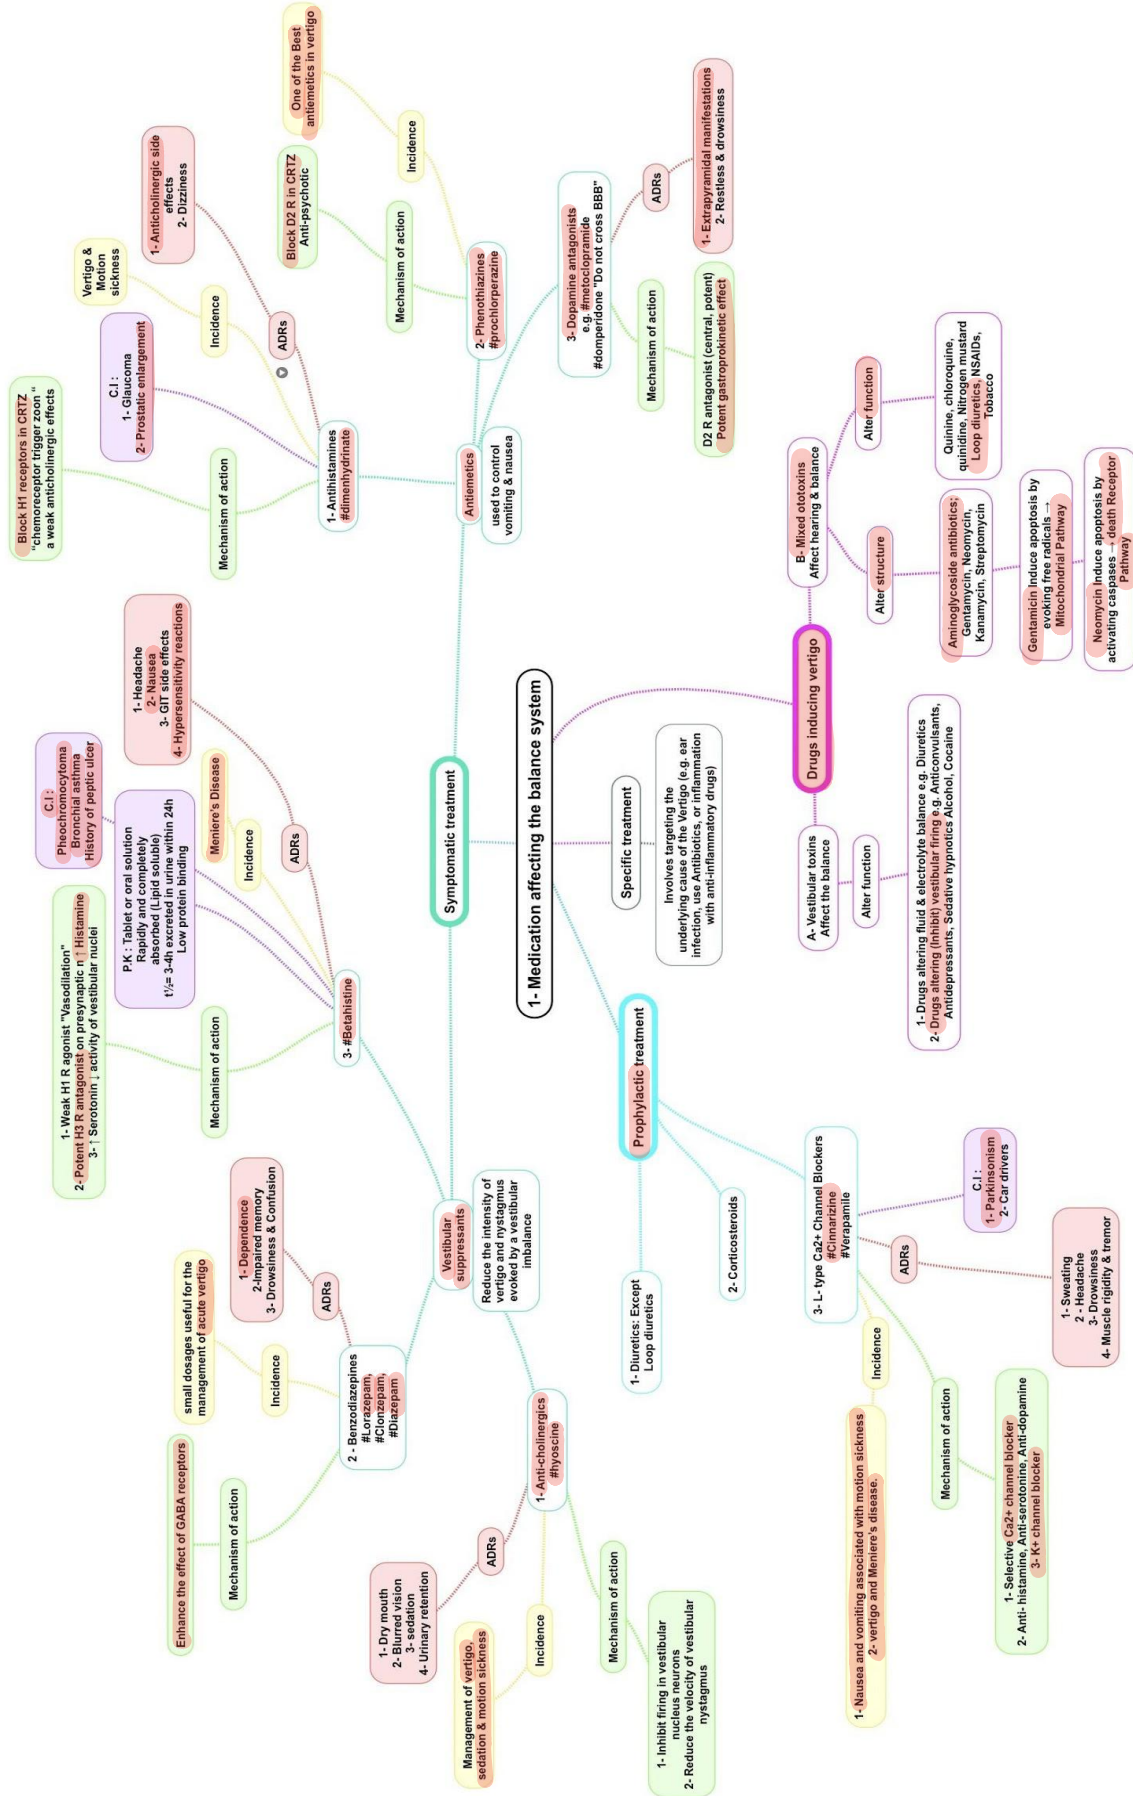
1- Medication affecting the balance system

Symptomatic treatment

Antiemetics
used to control vomiting & nausea

1- Antihistamines
#dimenhydrinate

Mechanism of action
Block H1 receptors in CRTZ "chemoreceptor trigger zoon" a weak anticholinergic effects

C.I :
1- Glaucoma
2- Prostatic enlargement

Incidence
Vertigo & Motion sickness

ADRs
1- Anticholinergic side effects
2- Dizziness

2- Phenothiazines
#prochlorperazine

Mechanism of action
Block D2 R in CRTZ
Anti-psychotic

Incidence
One of the Best antiemetics in vertigo

3- Dopamine antagonists
e.g. #metoclopramide
#domperidone "Do not cross BBB"

ADRs
1- Extrapyramidal manifestations
2- Restless & drowsiness

Mechanism of action
D2 R antagonist (central, potent)
Potent gastroprokinetic effect

Vestibular suppressants
Reduce the intensity of vertigo and nystagmus evoked by a vestibular imbalance

3- #Betahistine

Mechanism of action
1- Weak H1 R agonist "Vasodilation"
2- Potent H3 R antagonist on presynaptic n ↑ Histamine
3- ↑ Serotonin ↓ activity of vestibular nuclei

P.K : Tablet or oral solution
Rapidly and completely absorbed (Lipid soluble)
t½= 3-4h excreted in urine within 24h
Low protein binding

C.I :
Pheochromocytoma
Bronchial asthma
History of peptic ulcer

Incidence
Meniere's Disease

ADRs
1- Headache
2- Nausea
3- GIT side effects
4- Hypersensitivity reactions

2 - Benzodiazepines
#Lorazepam,
#Clonzepam,
#Diazepam

ADRs
1- Dependence
2-Impaired memory
3- Drowsiness & Confusion

Incidence
small dosages useful for the management of acute vertigo

Mechanism of action
Enhance the effect of GABA receptors

1- Anti-cholinergics
#hyoscine

ADRs
1- Dry mouth
2- Blurred vision
3- sedation
4- Urinary retention

Incidence
Management of vertigo, sedation & motion sickness

Mechanism of action
1- Inhibit firing in vestibular nucleus neurons
2- Reduce the velocity of vestibular nystagmus

Specific treatment
Involves targeting the underlying cause of the Vertigo (e.g. ear infection, use Antibiotics, or inflammation with anti-inflammatory drugs)

Prophylactic treatment

1- Diuretics: Except Loop diuretics

2- Corticosteroids

3- L- type Ca2+ Channel Blockers
#Cinnarizine
#Verapamile

C.I :
1- Parkinsonism
2- Car drivers

ADRs
1- Sweating
2 - Headache
3- Drowsiness
4- Muscle rigidity & tremor

Incidence
1- Nausea and vomiting associated with motion sickness
2- vertigo and Meniere's disease.

Mechanism of action
1- Selective Ca2+ channel blocker
2- Anti- histamine, Anti-serotonine, Anti-dopamine
3- K+ channel blocker

Drugs inducing vertigo

A- Vestibular toxins
Affect the balance

Alter function
1- Drugs altering fluid & electrolyte balance e.g. Diuretics
2- Drugs altering (inhibit) vestibular firing e.g. Anticonvulsants, Antidepressants, Sedative hypnotics Alcohol, Cocaine

B- Mixed ototoxins
Affect hearing & balance

Alter function
Quinine, chloroquine, quinidine, Nitrogen mustard
Loop diuretics, NSAIDs, Tobacco

Alter structure
Aminoglycoside antibiotics; Gentamycin, Neomycin, Kanamycin, Streptomycin

Gentamicin Induce apoptosis by evoking free radicals → Mitochondrial Pathway

Neomycin Induce apoptosis by activating caspases → death Receptor Pathway